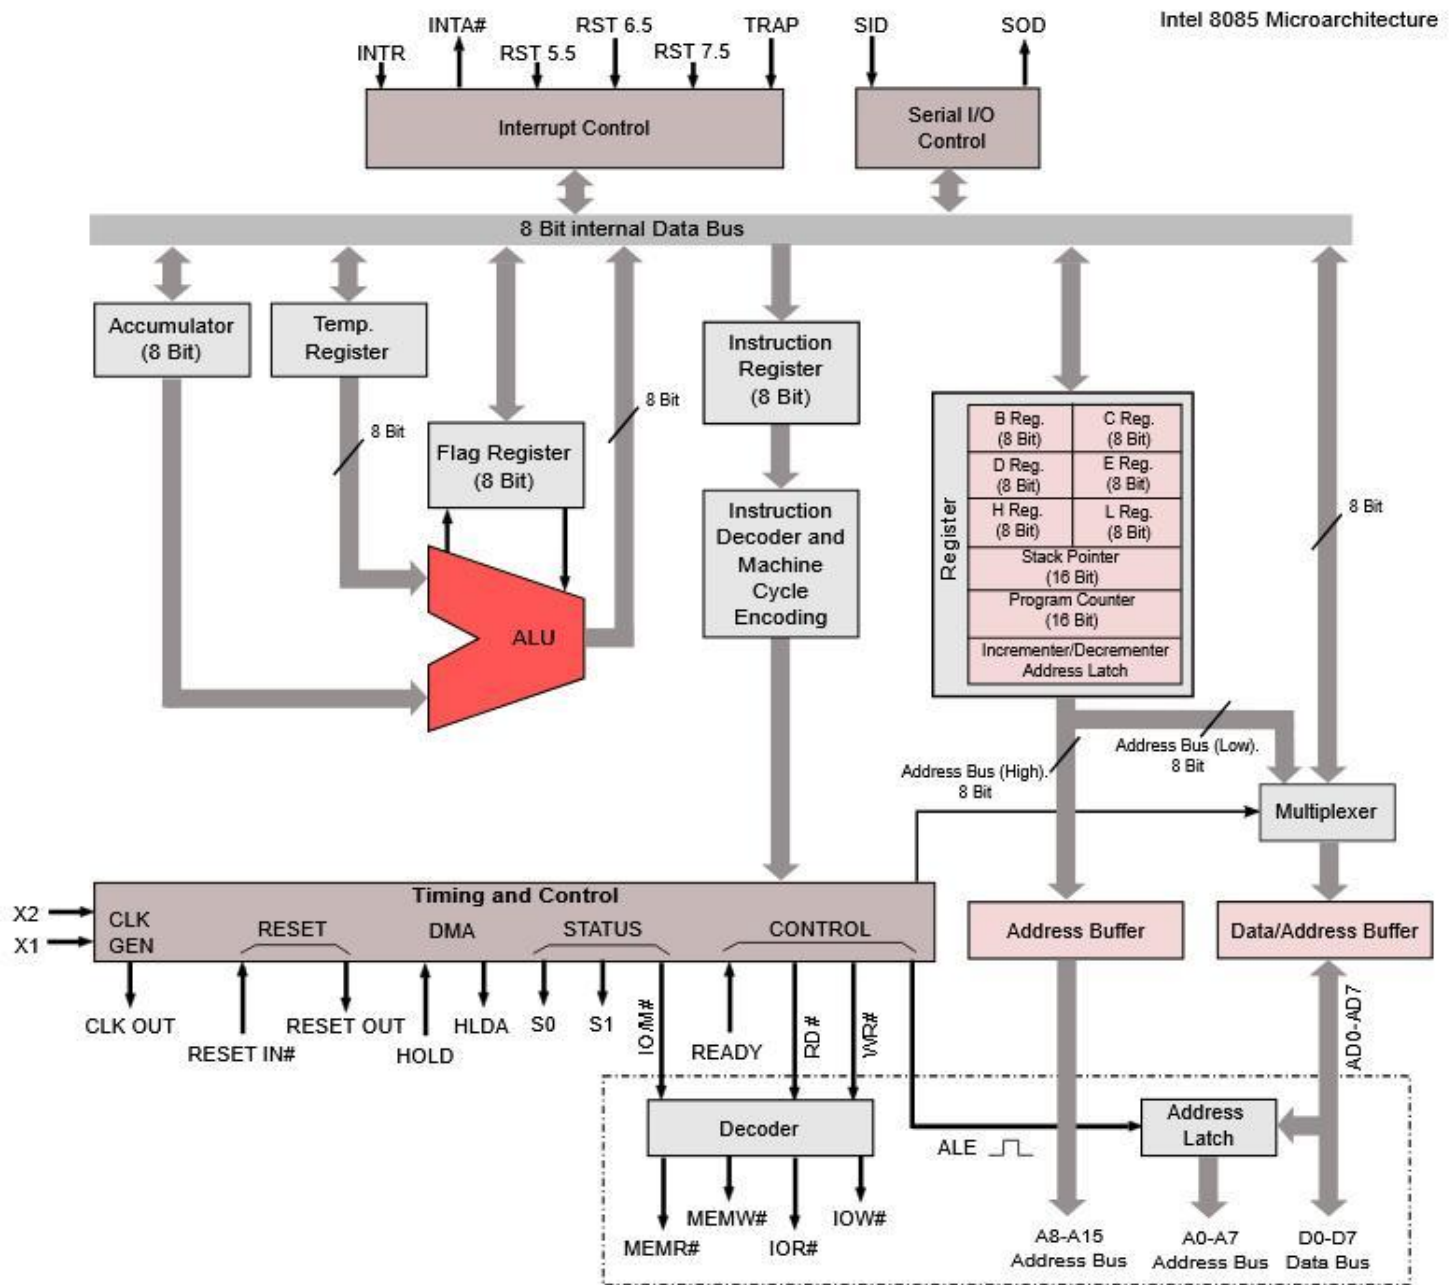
Intel 8085 Microarchitecture

INTR
INTA#
RST 5.5
RST 6.5
RST 7.5
TRAP
SID
SOD

Interrupt Control

Serial I/O Control

8 Bit internal Data Bus

Accumulator (8 Bit)

Temp. Register

8 Bit

Flag Register (8 Bit)

8 Bit

ALU

Instruction Register (8 Bit)

Instruction Decoder and Machine Cycle Encoding

Register

| B Reg. (8 Bit) | C Reg. (8 Bit) |
|---|---|
| D Reg. (8 Bit) | E Reg. (8 Bit) |
| H Reg. (8 Bit) | L Reg. (8 Bit) |
| Stack Pointer (16 Bit) | |
| Program Counter (16 Bit) | |
| Incrementer/Decrementer Address Latch | |

8 Bit

Address Bus (High). 8 Bit

Address Bus (Low). 8 Bit

Multiplexer

Timing and Control

X2
X1
CLK GEN
RESET
DMA
STATUS
CONTROL

Address Buffer

Data/Address Buffer

CLK OUT
RESET IN#
RESET OUT
HOLD
HLDA
S0
S1
IO/M#
READY
RD#
WR#
AD0-AD7

Decoder

ALE

Address Latch

MEMR#
MEMW#
IOR#
IOW#

A8-A15 Address Bus
A0-A7 Address Bus
D0-D7 Data Bus